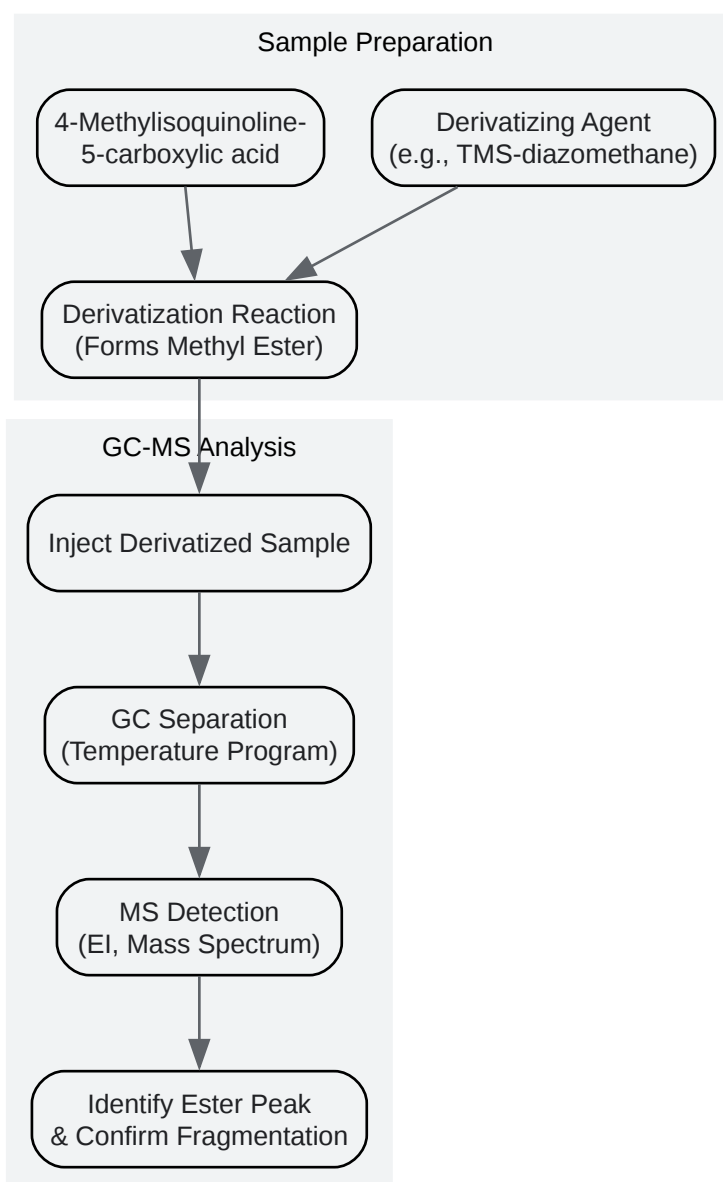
Sample Preparation

4-Methylisoquinoline-5-carboxylic acid

Derivatizing Agent
(e.g., TMS-diazomethane)

Derivatization Reaction
(Forms Methyl Ester)

GC-MS Analysis

Inject Derivatized Sample

GC Separation
(Temperature Program)

MS Detection
(EI, Mass Spectrum)

Identify Ester Peak
& Confirm Fragmentation